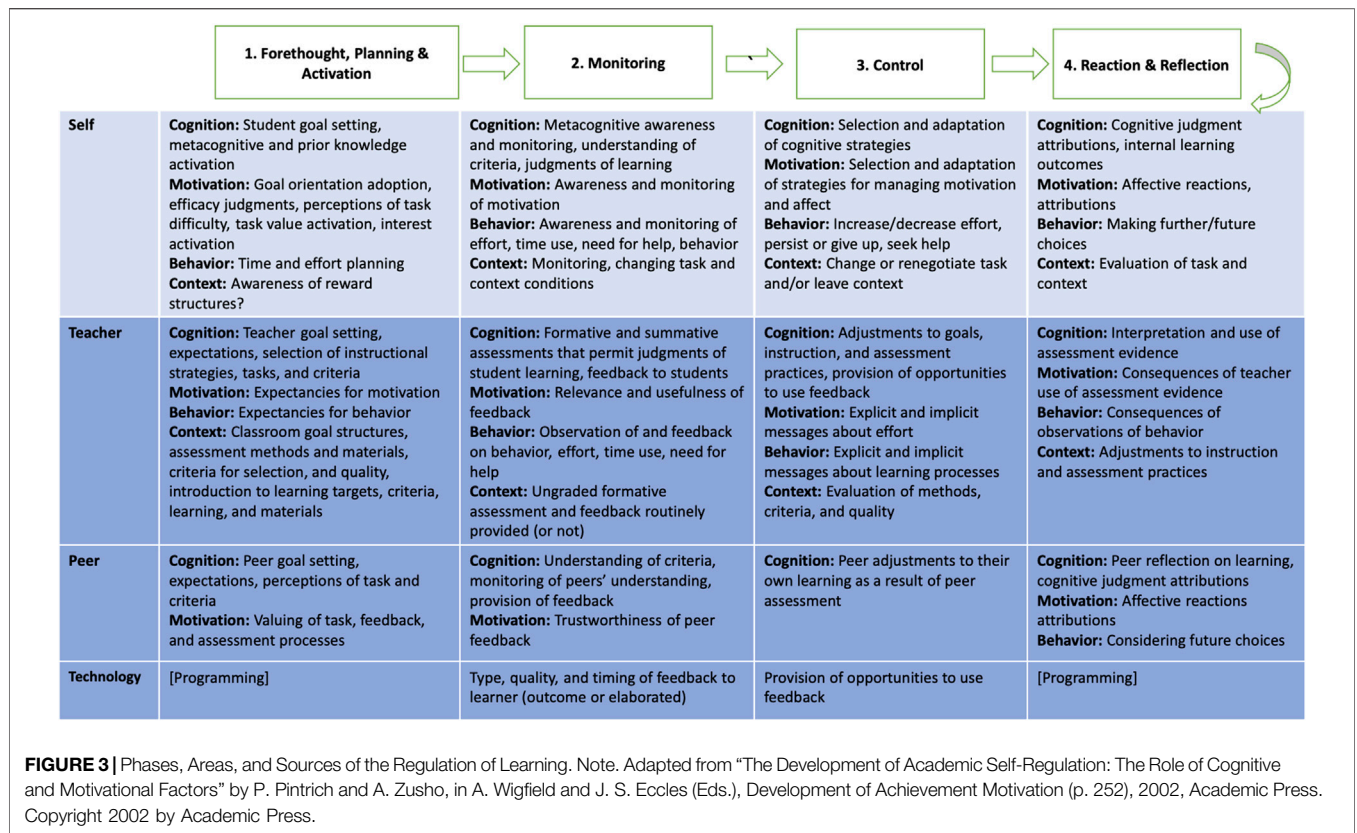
1. Forethought, Planning & Activation

2. Monitoring

3. Control

4. Reaction & Reflection

| | | | | |
|---|---|---|---|---|
| **Self** | **Cognition:** Student goal setting, metacognitive and prior knowledge activation **Motivation:** Goal orientation adoption, efficacy judgments, perceptions of task difficulty, task value activation, interest activation **Behavior:** Time and effort planning **Context:** Awareness of reward structures? | **Cognition:** Metacognitive awareness and monitoring, understanding of criteria, judgments of learning **Motivation:** Awareness and monitoring of motivation **Behavior:** Awareness and monitoring of effort, time use, need for help, behavior **Context:** Monitoring, changing task and context conditions | **Cognition:** Selection and adaptation of cognitive strategies **Motivation:** Selection and adaptation of strategies for managing motivation and affect **Behavior:** Increase/decrease effort, persist or give up, seek help **Context:** Change or renegotiate task and/or leave context | **Cognition:** Cognitive judgment attributions, internal learning outcomes **Motivation:** Affective reactions, attributions **Behavior:** Making further/future choices **Context:** Evaluation of task and context |
| **Teacher** | **Cognition:** Teacher goal setting, expectations, selection of instructional strategies, tasks, and criteria **Motivation:** Expectancies for motivation **Behavior:** Expectancies for behavior **Context:** Classroom goal structures, assessment methods and materials, criteria for selection, and quality, introduction to learning targets, criteria, learning, and materials | **Cognition:** Formative and summative assessments that permit judgments of student learning, feedback to students **Motivation:** Relevance and usefulness of feedback **Behavior:** Observation of and feedback on behavior, effort, time use, need for help **Context:** Ungraded formative assessment and feedback routinely provided (or not) | **Cognition:** Adjustments to goals, instruction, and assessment practices, provision of opportunities to use feedback **Motivation:** Explicit and implicit messages about effort **Behavior:** Explicit and implicit messages about learning processes **Context:** Evaluation of methods, criteria, and quality | **Cognition:** Interpretation and use of assessment evidence **Motivation:** Consequences of teacher use of assessment evidence **Behavior:** Consequences of observations of behavior **Context:** Adjustments to instruction and assessment practices |
| **Peer** | **Cognition:** Peer goal setting, expectations, perceptions of task and criteria **Motivation:** Valuing of task, feedback, and assessment processes | **Cognition:** Understanding of criteria, monitoring of peers' understanding, provision of feedback **Motivation:** Trustworthiness of peer feedback | **Cognition:** Peer adjustments to their own learning as a result of peer assessment | **Cognition:** Peer reflection on learning, cognitive judgment attributions **Motivation:** Affective reactions attributions **Behavior:** Considering future choices |
| **Technology** | [Programming] | Type, quality, and timing of feedback to learner (outcome or elaborated) | Provision of opportunities to use feedback | [Programming] |

**FIGURE 3 |** Phases, Areas, and Sources of the Regulation of Learning. Note. Adapted from "The Development of Academic Self-Regulation: The Role of Cognitive and Motivational Factors" by P. Pintrich and A. Zusho, in A. Wigfield and J. S. Eccles (Eds.), Development of Achievement Motivation (p. 252), 2002, Academic Press. Copyright 2002 by Academic Press.